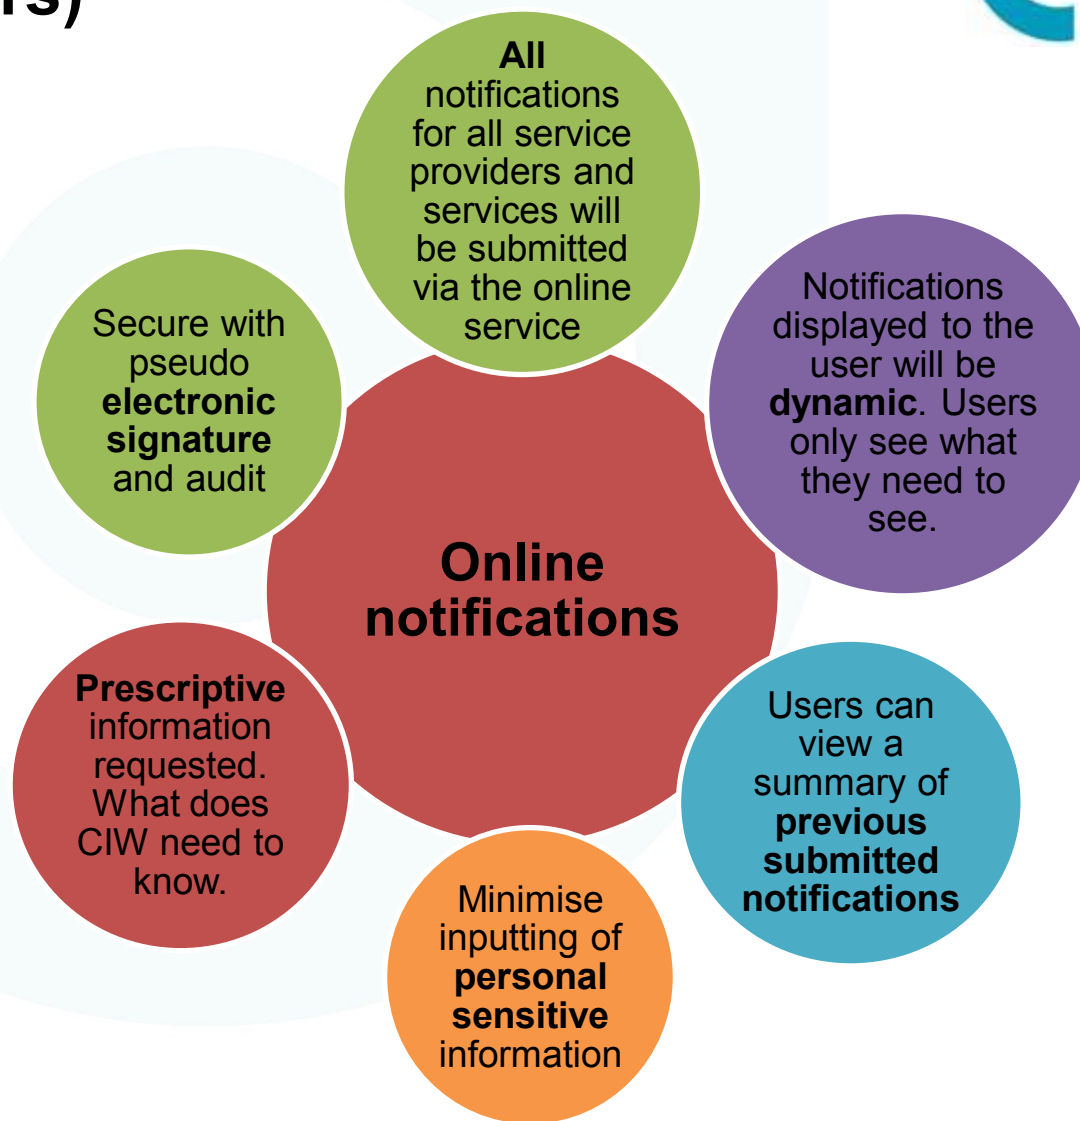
rs)

Online notifications

All notifications for all service providers and services will be submitted via the online service

Notifications displayed to the user will be dynamic. Users only see what they need to see.

Users can view a summary of previous submitted notifications

Minimise inputting of personal sensitive information

Prescriptive information requested. What does CIW need to know.

Secure with pseudo electronic signature and audit